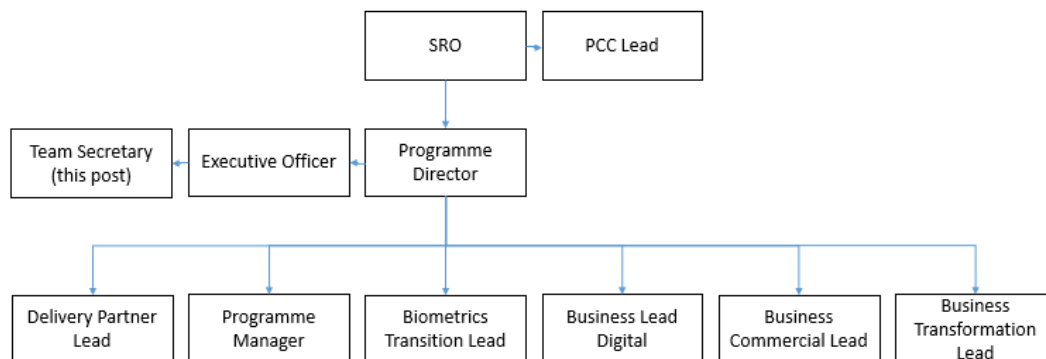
SRO

PCC Lead

Team Secretary (this post)

Executive Officer

Programme Director

Delivery Partner Lead

Programme Manager

Biometrics Transition Lead

Business Lead Digital

Business Commercial Lead

Business Transformation Lead